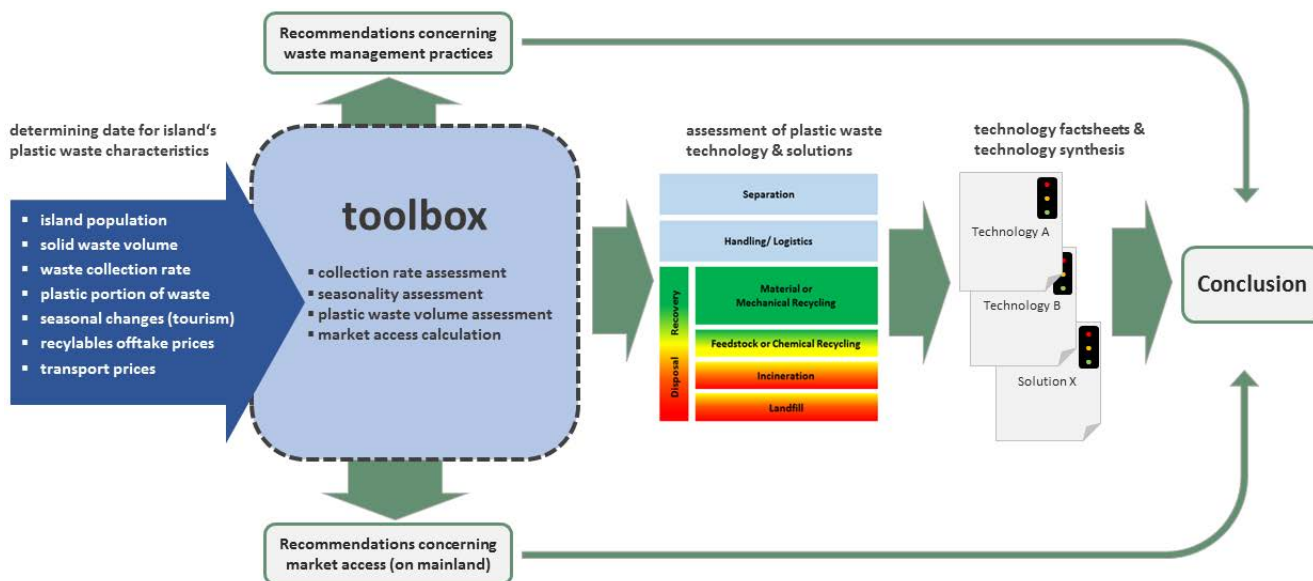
Recommendations concerning waste management practices

determining date for island's plastic waste characteristics

▪ island population
▪ solid waste volume
▪ waste collection rate
▪ plastic portion of waste
▪ seasonal changes (tourism)
▪ recylables offtake prices
▪ transport prices

toolbox

▪ collection rate assessment
▪ seasonality assessment
▪ plastic waste volume assessment
▪ market access calculation

assessment of plastic waste technology & solutions

Separation

Handling/ Logistics

Recovery

Disposal

Material or Mechanical Recycling

Feedstock or Chemical Recycling

Incineration

Landfill

technology factsheets & technology synthesis

Technology A

Technology B

Solution X

Conclusion

Recommendations concerning market access (on mainland)